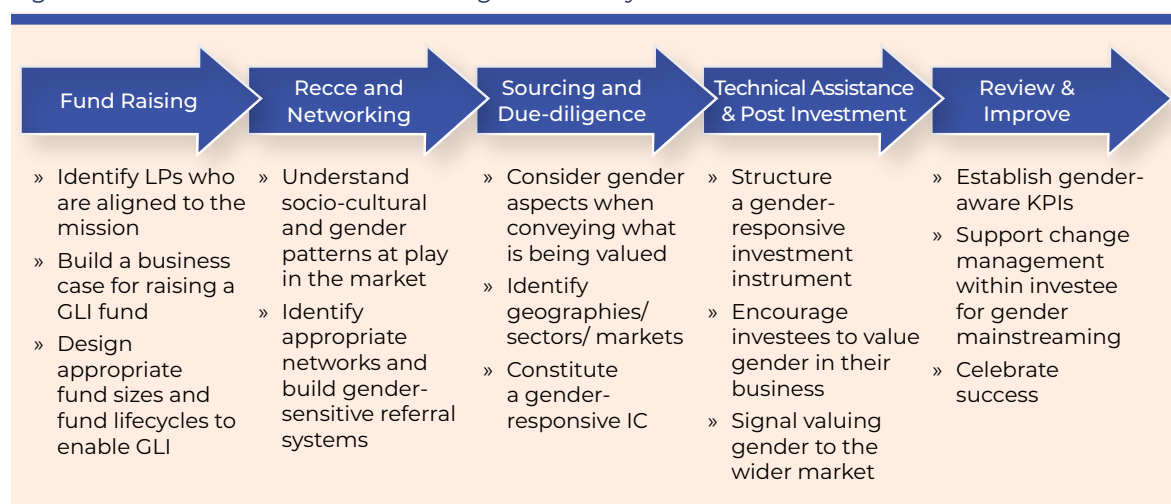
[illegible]

Fund Raising

» Identify LPs who are aligned to the mission
» Build a business case for raising a GLI fund
» Design appropriate fund sizes and fund lifecycles to enable GLI

Recce and Networking

» Understand socio-cultural and gender patterns at play in the market
» Identify appropriate networks and build gender-sensitive referral systems

Sourcing and Due-diligence

» Consider gender aspects when conveying what is being valued
» Identify geographies/ sectors/ markets
» Constitute a gender-responsive IC

Technical Assistance & Post Investment

» Structure a gender-responsive investment instrument
» Encourage investees to value gender in their business
» Signal valuing gender to the wider market

Review & Improve

» Establish gender-aware KPIs
» Support change management within investee for gender mainstreaming
» Celebrate success